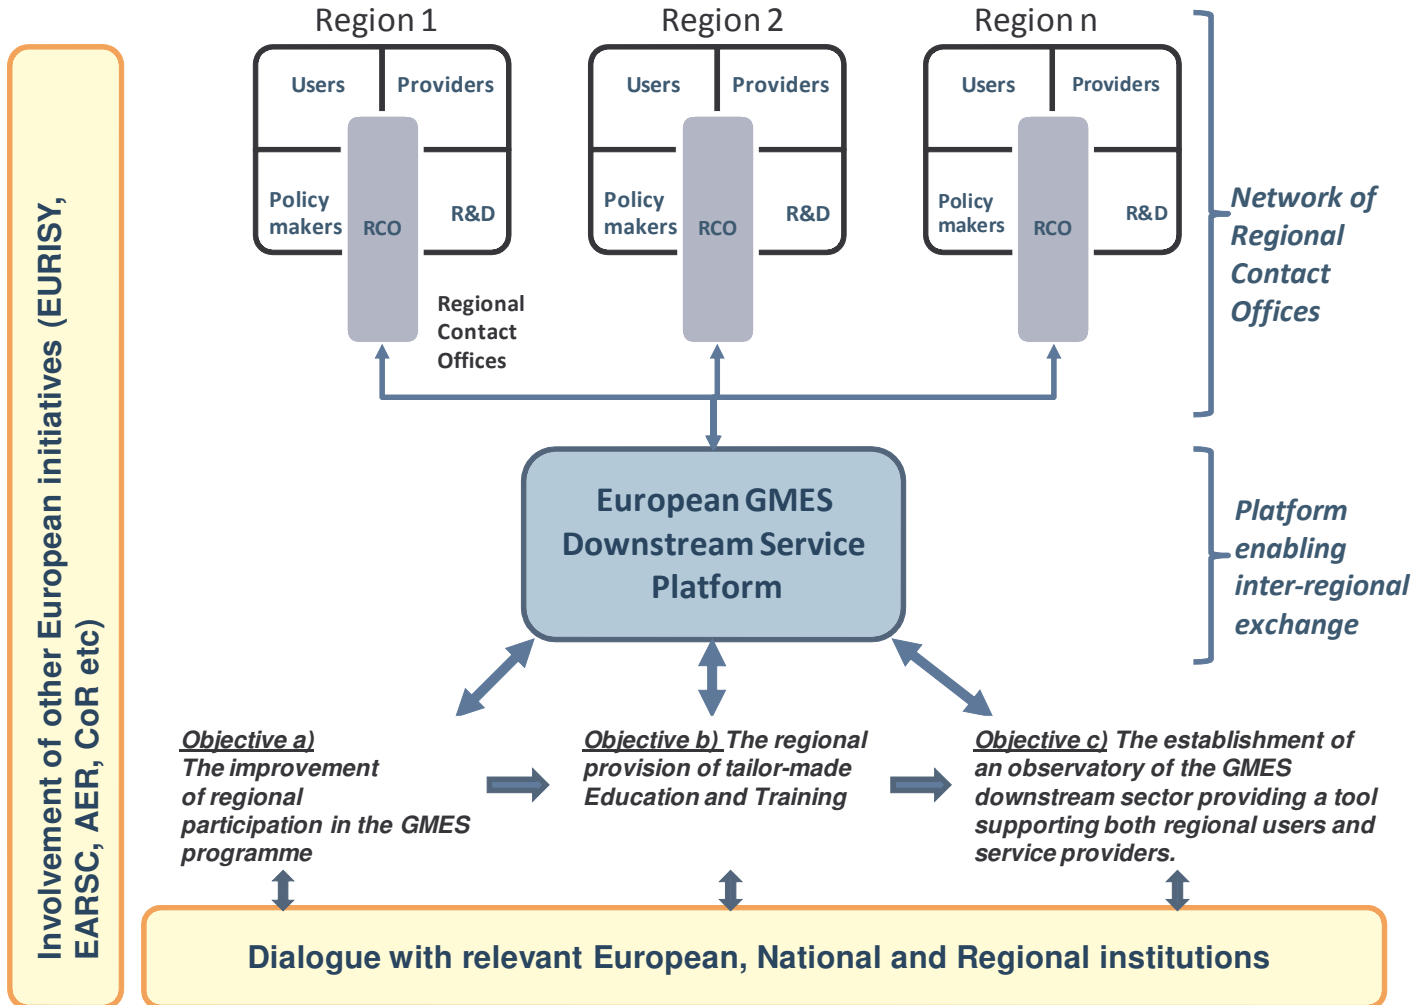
Involvement of other European initiatives (EURISY, EARSC, AER, CoR etc)

Region 1

Users
Providers
Policy makers
RCO
R&D

Region 2

Users
Providers
Policy makers
RCO
R&D

Region n

Users
Providers
Policy makers
RCO
R&D

Regional Contact Offices

Network of Regional Contact Offices

European GMES Downstream Service Platform

Platform enabling inter-regional exchange

Objective a) The improvement of regional participation in the GMES programme

Objective b) The regional provision of tailor-made Education and Training

Objective c) The establishment of an observatory of the GMES downstream sector providing a tool supporting both regional users and service providers.

Dialogue with relevant European, National and Regional institutions